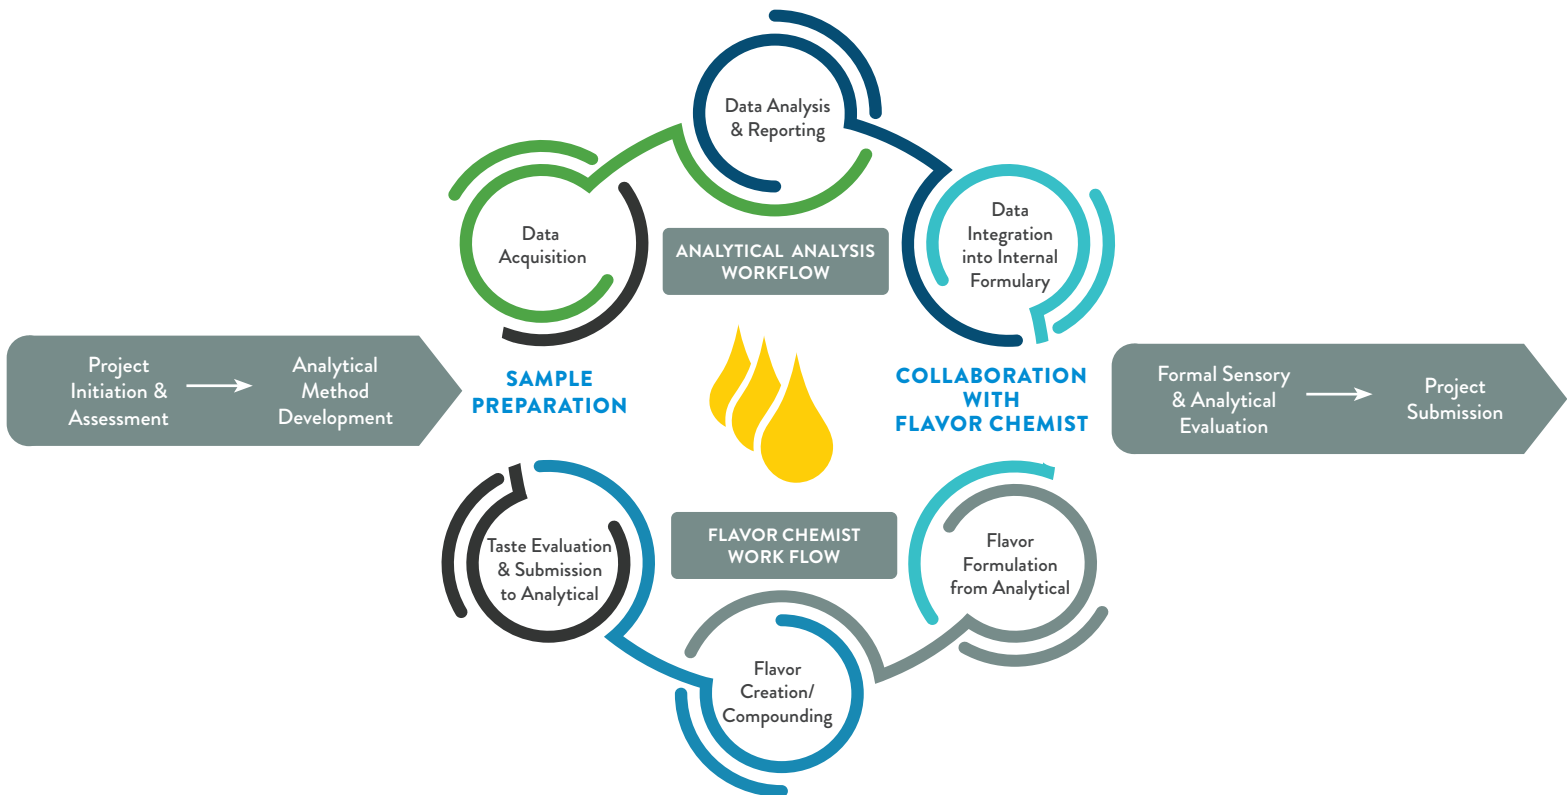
Project Initiation & Assessment

Analytical Method Development

SAMPLE PREPARATION

Data Acquisition

Data Analysis & Reporting

ANALYTICAL ANALYSIS WORKFLOW

Data Integration into Internal Formulary

COLLABORATION WITH FLAVOR CHEMIST

Formal Sensory & Analytical Evaluation

Project Submission

Taste Evaluation & Submission to Analytical

FLAVOR CHEMIST WORK FLOW

Flavor Formulation from Analytical

Flavor Creation/ Compounding